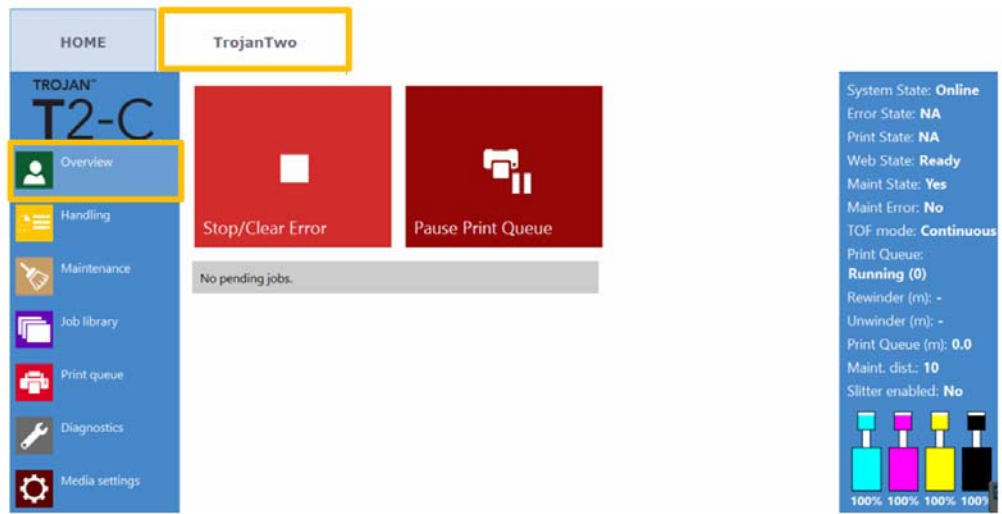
HOME

TrojanTwo

TROJAN™

T2-C

Overview

Handling

Maintenance

Job library

Print queue

Diagnostics

Media settings

Stop/Clear Error

Pause Print Queue

No pending jobs.

System State: Online
Error State: NA
Print State: NA
Web State: Ready
Maint State: Yes
Maint Error: No
TOF mode: Continuous
Print Queue: Running (0)
Rewinder (m): -
Unwinder (m): -
Print Queue (m): 0.0
Maint. dist.: 10
Slitter enabled: No

100% 100% 100% 100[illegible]